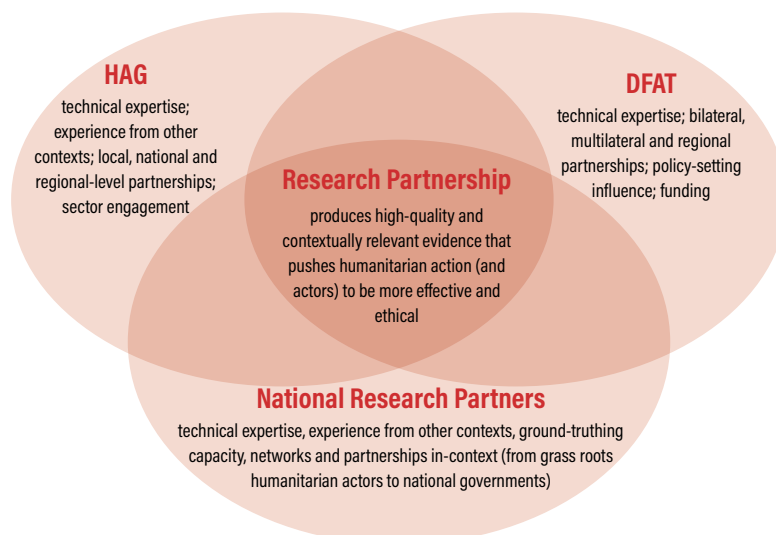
HAG

technical expertise; experience from other contexts; local, national and regional-level partnerships; sector engagement

DFAT

technical expertise; bilateral, multilateral and regional partnerships; policy-setting influence; funding

Research Partnership

produces high-quality and contextually relevant evidence that pushes humanitarian action (and actors) to be more effective and ethical

National Research Partners

technical expertise, experience from other contexts, ground-truthing capacity, networks and partnerships in-context (from grass roots humanitarian actors to national governments)